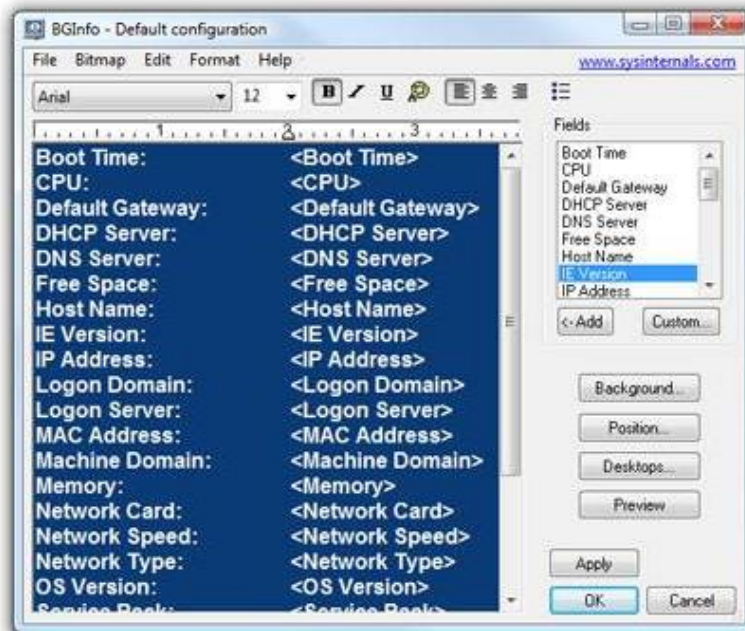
BGInfo - Default configuration

File Bitmap Edit Format Help

www.sysinternals.com

Arial 12 B U

1 2 3

Boot Time: <Boot Time>
CPU: <CPU>
Default Gateway: <Default Gateway>
DHCP Server: <DHCP Server>
DNS Server: <DNS Server>
Free Space: <Free Space>
Host Name: <Host Name>
IE Version: <IE Version>
IP Address: <IP Address>
Logon Domain: <Logon Domain>
Logon Server: <Logon Server>
MAC Address: <MAC Address>
Machine Domain: <Machine Domain>
Memory: <Memory>
Network Card: <Network Card>
Network Speed: <Network Speed>
Network Type: <Network Type>
OS Version: <OS Version>
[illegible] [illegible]

Fields

Boot Time
CPU
Default Gateway
DHCP Server
DNS Server
Free Space
Host Name
IE Version
IP Address

<-Add Custom...

Background...
Position...
Desktops...
Preview

Apply
OK Cancel